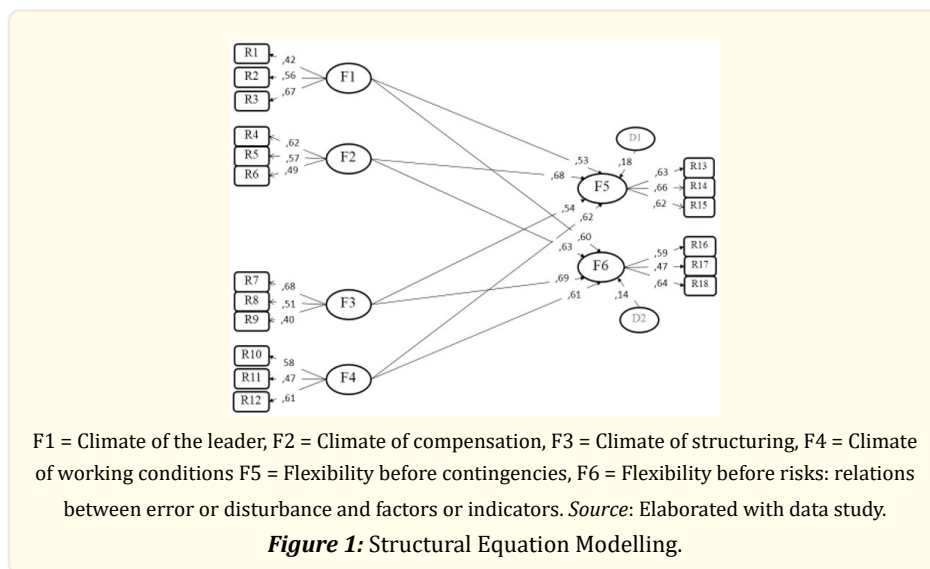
R1 ,42
R2 ,56
R3 ,67
F1

R4 ,62
R5 ,57
R6 ,49
F2

R7 ,68
R8 ,51
R9 ,40
F3

R10 58
R11 ,47
R12 ,61
F4

,53
,68
,54
,62
,63
,60
,69
,61

D1
,18
F5
,63 R13
,66 R14
,62 R15

F6
,59 R16
,47 R17
,64 R18
,14
D2

F1 = Climate of the leader, F2 = Climate of compensation, F3 = Climate of structuring, F4 = Climate of working conditions F5 = Flexibility before contingencies, F6 = Flexibility before risks: relations between error or disturbance and factors or indicators. *Source*: Elaborated with data study.

***Figure 1:*** Structural Equation Modelling.